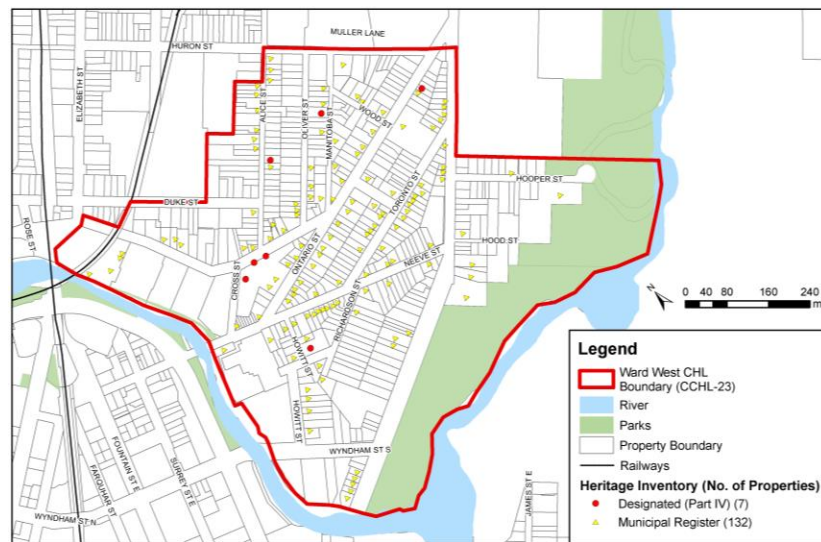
MULLER LANE
HURON ST
ELIZABETH ST
ALICE ST
OLIVER ST
MANITOBA ST
WOOD ST
DUKE ST
HOOPER ST
ROSE ST
TORONTO ST
HOOD ST
CROSS ST
ONTARIO ST
NEEVE ST
RICHARDSON ST
HOWITT ST
HOWITT ST
FOUNTAIN ST E
SURREY ST E
FARQUHAR ST
WYNDHAM ST S
WYNDHAM ST N
JAMES ST E
N
0 40 80 160 240
m

Legend
Ward West CHL Boundary (CCHL-23)
River
Parks
Property Boundary
Railways
Heritage Inventory (No. of Properties)
Designated (Part IV) (7)
Municipal Register (132)